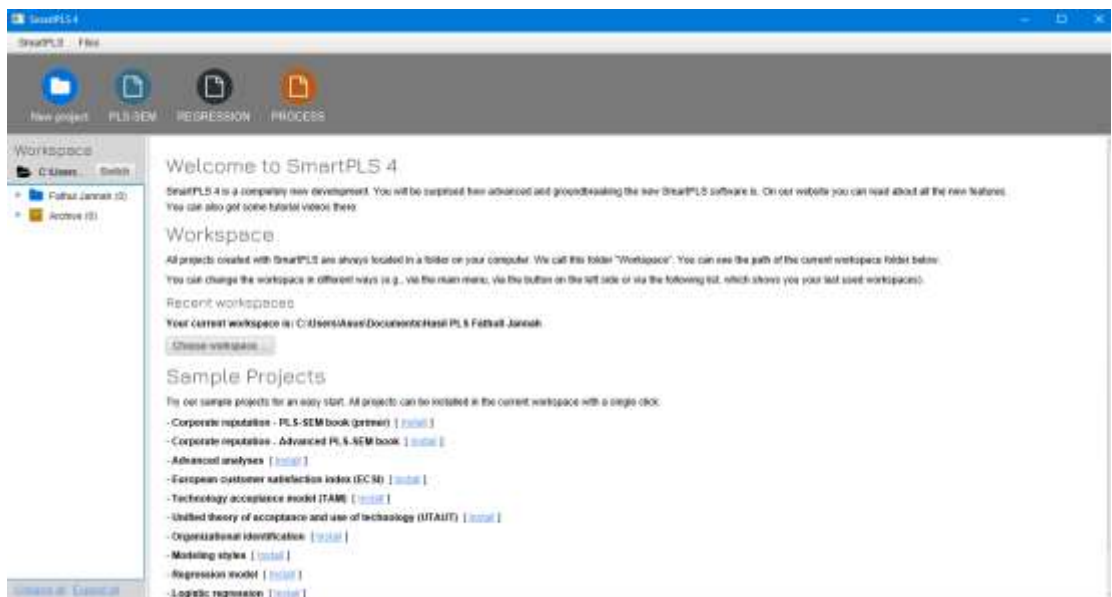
SmartPLS 4

SmartPLS Files

New project PLS-SEM REGRESSION PROCESS

Workspace

C:\Users... Switch

Fathul Jannah (0)

Archive (0)

Collapse all Expand all

Welcome to SmartPLS 4

SmartPLS 4 is a completely new development. You will be surprised how advanced and groundbreaking the new SmartPLS software is. On our website you can read about all the new features. You can also get some tutorial videos there.

Workspace

All projects created with SmartPLS are always located in a folder on your computer. We call this folder "Workspace". You can see the path of the current workspace folder below.

You can change the workspace in different ways (e.g., via the main menu, via the button on the left side or via the following list, which shows you your last used workspaces).

Recent workspaces

Your current workspace is: C:\Users\Asus\Documents\Hasil PLS Fathul Jannah

Choose workspace ...

Sample Projects

Try our sample projects for an easy start. All projects can be installed in the current workspace with a single click:

- Corporate reputation - PLS-SEM book (primer) [ install ]

- Corporate reputation - Advanced PLS-SEM book [ install ]

- Advanced analyses [ install ]

- European customer satisfaction index (ECSI) [ install ]

- Technology acceptance model (TAM) [ install ]

- Unified theory of acceptance and use of technology (UTAUT) [ install ]

- Organizational identification [ install ]

- Modeling styles [ install ]

- Regression model [ install ]

- Logistic regression [ install ]